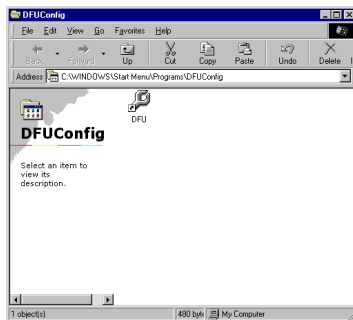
DFUConfig

File Edit View Go Favorites Help

Back Forward Up Cut Copy Paste Undo Delete

Address C:\WINDOWS\Start Menu\Programs\DFUConfig

DFU

DFUConfig

Select an item to view its description.

1 object(s) 480 byte My Computer